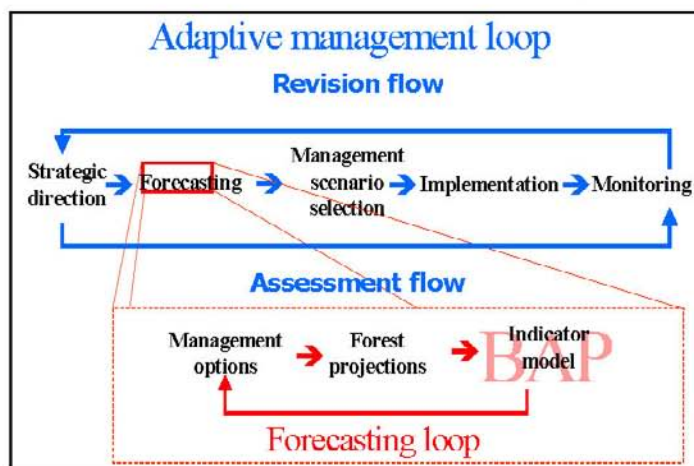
Adaptive management loop

Revision flow

Strategic direction

Forecasting

Management scenario selection

Implementation

Monitoring

Assessment flow

Management options

Forest projections

Indicator model

BAP

Forecasting loop